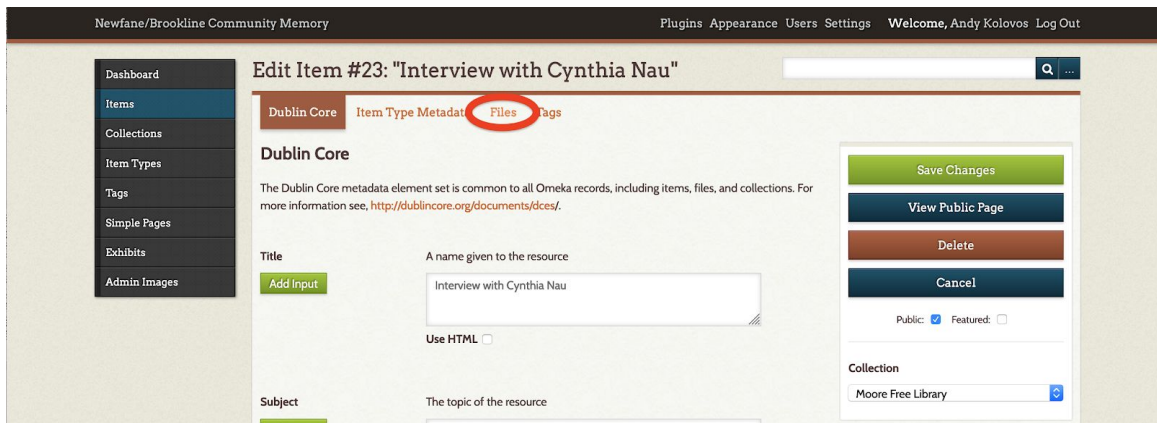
Newfane/Brookline Community Memory

Plugins Appearance Users Settings Welcome, Andy Kolovos Log Out

Dashboard
Items
Collections
Item Types
Tags
Simple Pages
Exhibits
Admin Images

Edit Item #23: "Interview with Cynthia Nau"

Dublin Core Item Type Metadat Files Tags

Dublin Core

The Dublin Core metadata element set is common to all Omeka records, including items, files, and collections. For more information see, http://dublincore.org/documents/dces/.

Title
Add Input
A name given to the resource
Interview with Cynthia Nau
Use HTML

Subject
The topic of the resource

Save Changes
View Public Page
Delete
Cancel
Public: Featured:

Collection
Moore Free Library